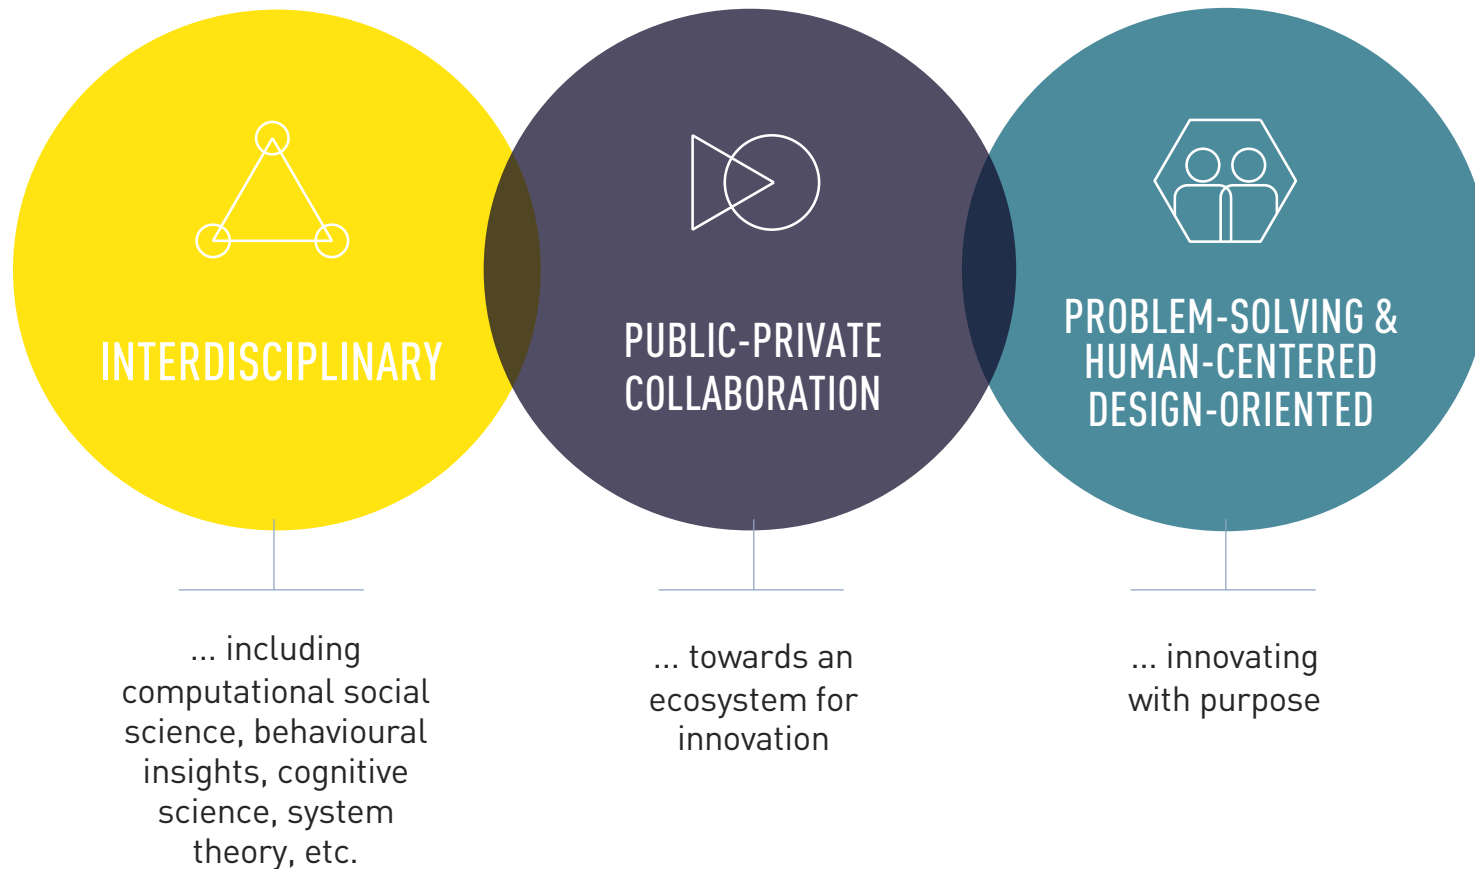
INTERDISCIPLINARY

PUBLIC-PRIVATE COLLABORATION

PROBLEM-SOLVING & HUMAN-CENTERED DESIGN-ORIENTED

... including computational social science, behavioural insights, cognitive science, system theory, etc.

... towards an ecosystem for innovation

... innovating with purpose